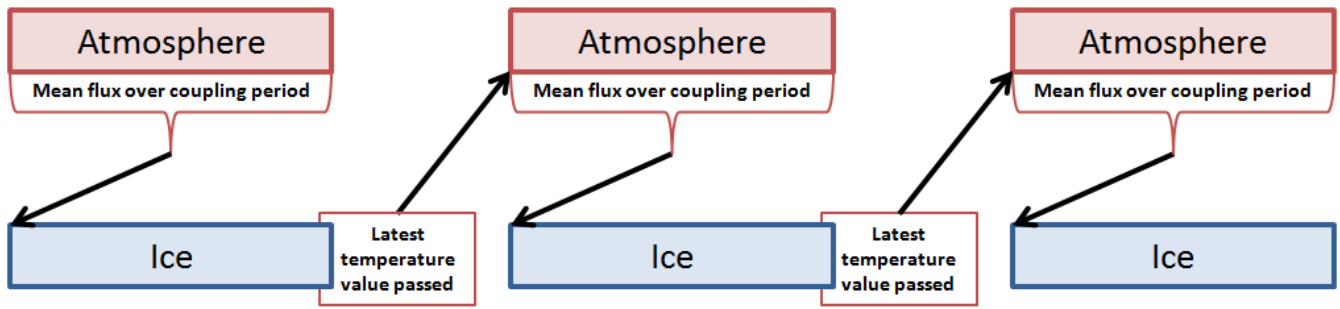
Atmosphere
Mean flux over coupling period

Ice

Latest temperature value passed

Atmosphere
Mean flux over coupling period

Ice

Latest temperature value passed

Atmosphere
Mean flux over coupling period

Ice